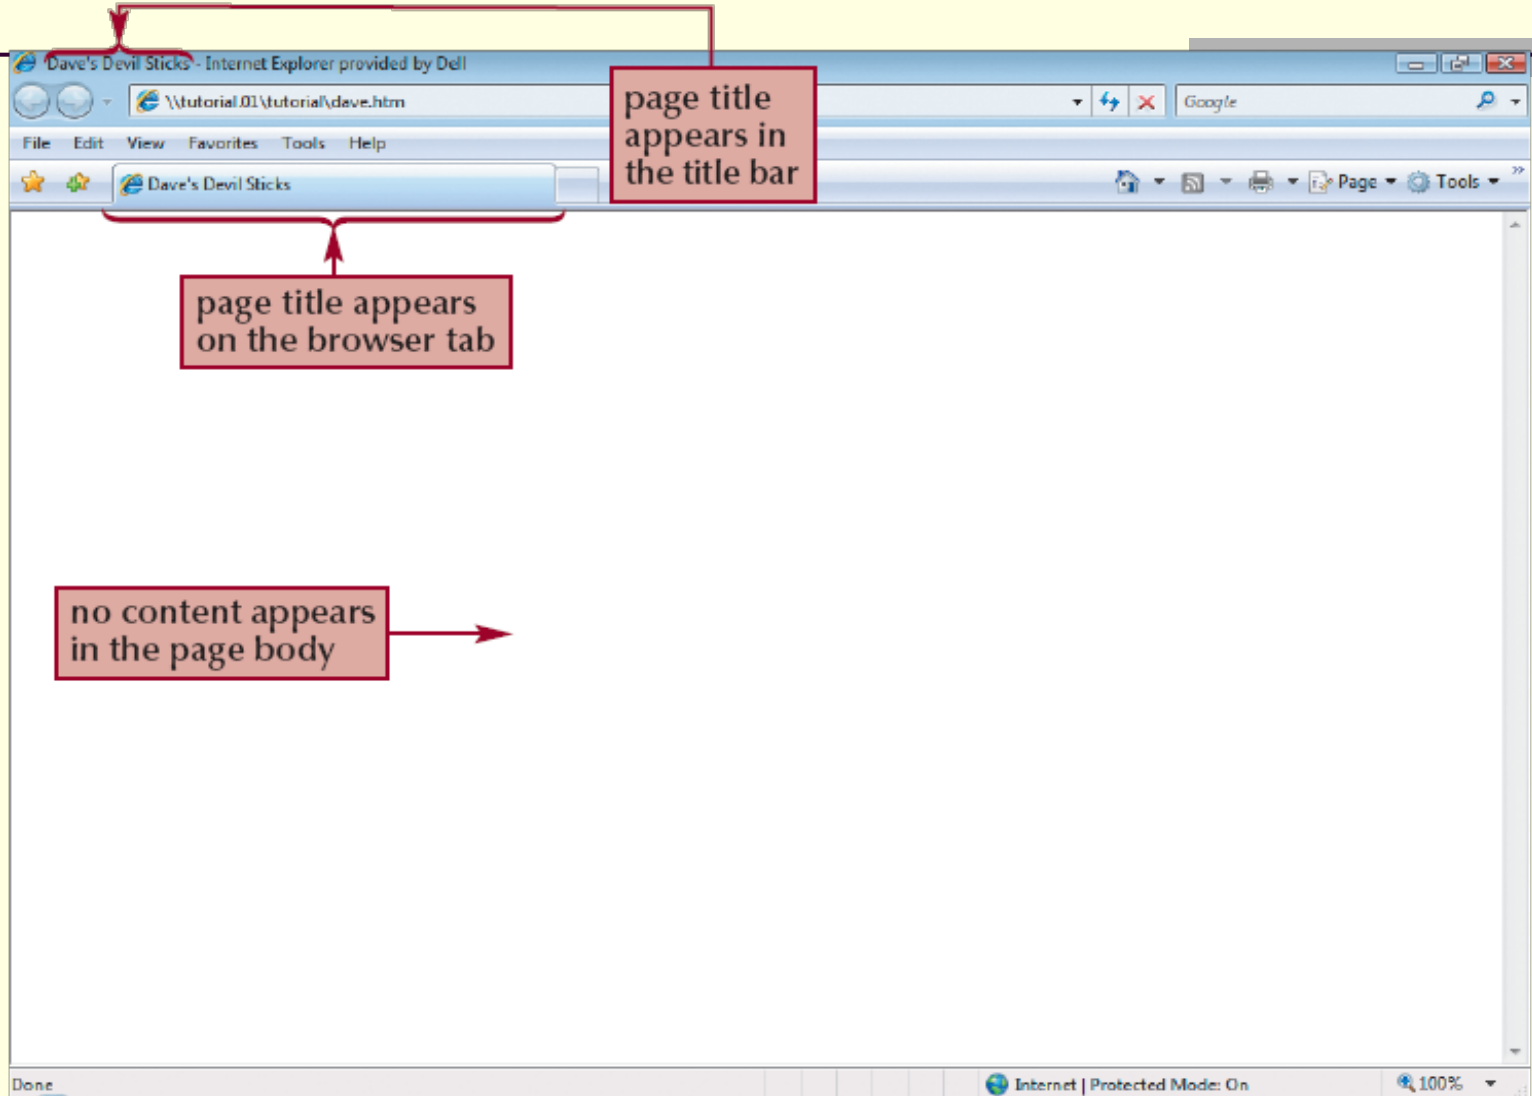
Dave's Devil Sticks - Internet Explorer provided by Dell

\\tutorial.01\tutorial\dave.htm

Google

File Edit View Favorites Tools Help

Dave's Devil Sticks

Page Tools

page title appears in the title bar

page title appears on the browser tab

no content appears in the page body

Done

Internet | Protected Mode: On

100%